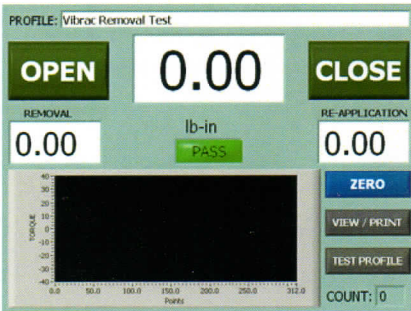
PROFILE: Vibrac Removal Test

OPEN

0.00

CLOSE

REMOVAL

0.00

lb-in

PASS

RE-APPLICATION

0.00

40
30
20
10
0
-10
-20
-30
-40

TORQUE

0.0 50.0 100.0 150.0 200.0 250.0 312.0

Points

ZERO

VIEW / PRINT

TEST PROFILE

COUNT: 0